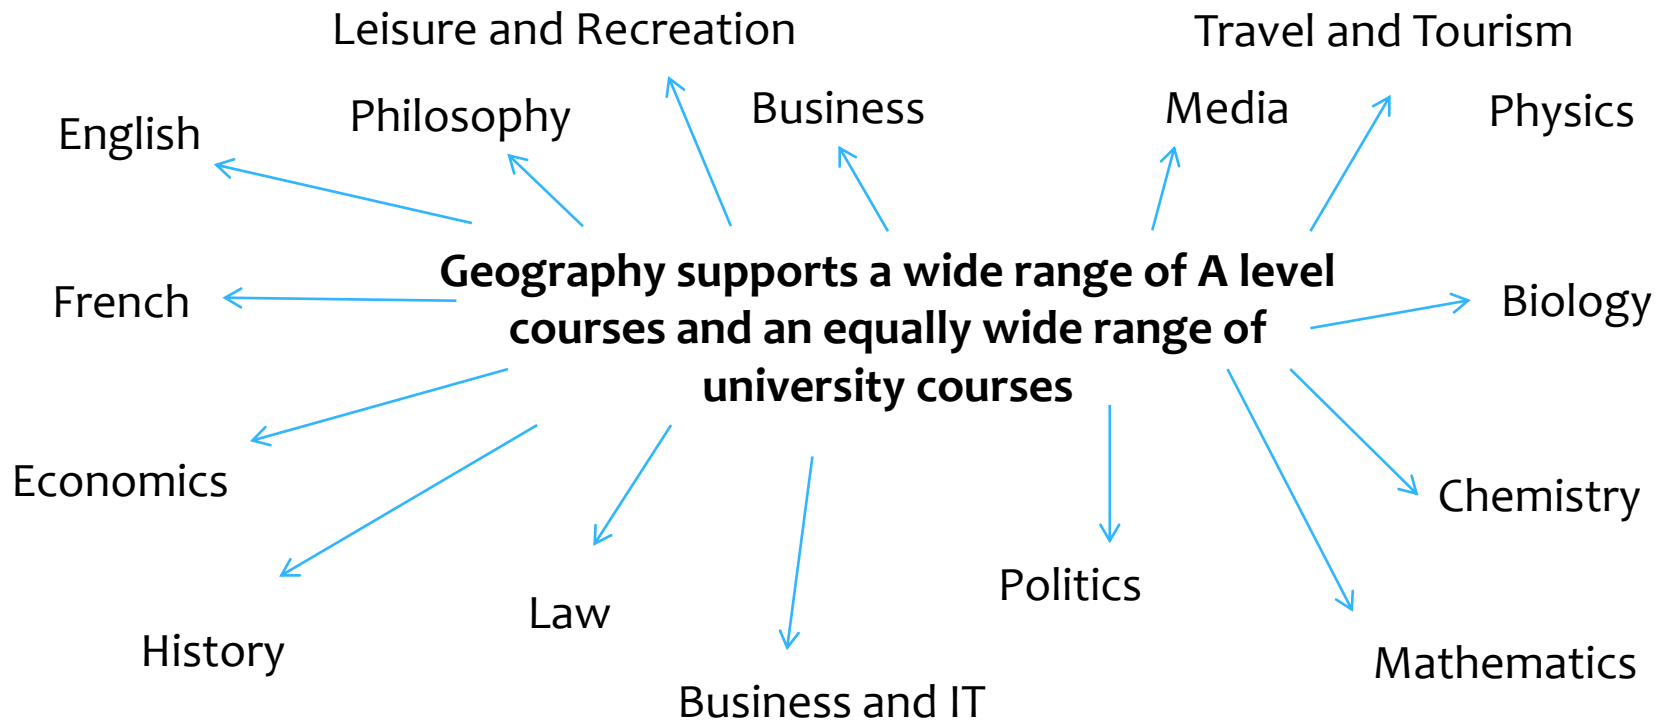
Leisure and Recreation

Travel and Tourism

English

Philosophy

Business

Media

Physics

Geography supports a wide range of A level courses and an equally wide range of university courses

French

Biology

Economics

Chemistry

History

Law

Politics

Mathematics

Business and IT